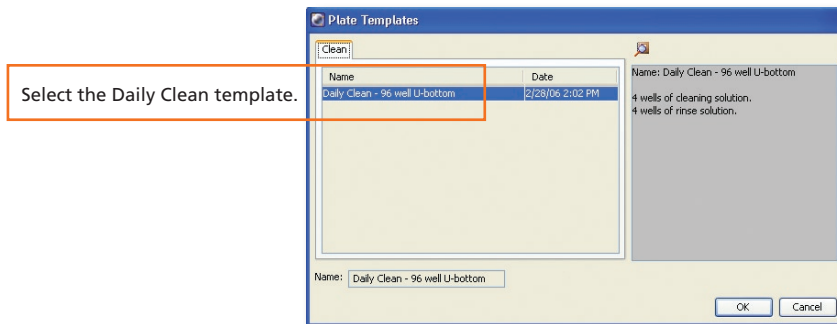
Plate Templates

Clean

Select the Daily Clean template.

| Name | Date |
|---|---|
| Daily Clean - 96 well U-bottom | 2/28/06 2:02 PM |

Name: Daily Clean - 96 well U-bottom

4 wells of cleaning solution.
4 wells of rinse solution.

Name: Daily Clean - 96 well U-bottom

OK Cancel